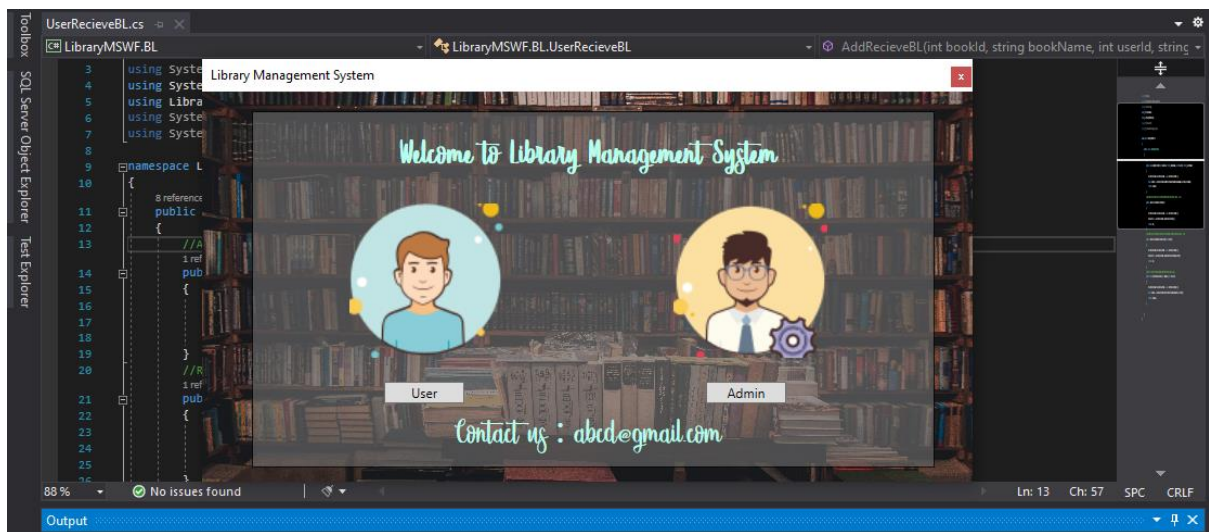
Toolbox SQL Server Object Explorer Test Explorer

UserRecieveBL.cs

LibraryMSWF.BL

LibraryMSWF.BL.UserRecieveBL

AddRecieveBL(int bookId, string bookName, int userId, string

3 using Syste
4 using Syste
5 using Libra
6 using Syste
7 using Syste
8
9 namespace L
10 {
8 reference
11 public
12 {
13 //A
1 ref
14 pub
15 {
16
17
18
19 }
20 //R
1 ref
21 pub
22 {
23
24
25

Library Management System

x

Welcome to Library Management System

User

Admin

Contact us : abcd@gmail.com

88 %

No issues found

Ln: 13 Ch: 57 SPC CRLF

Output